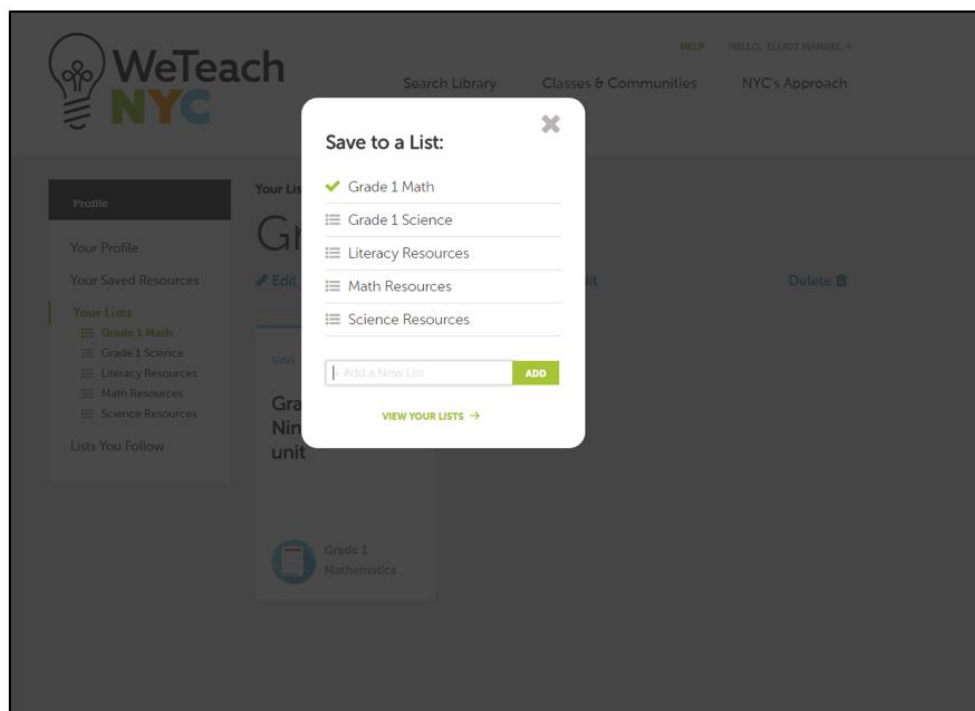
WeTeach NYC

HELP HELLO, ELLIOT MANDEL ⌄

Search Library Classes & Communities NYC's Approach

Profile

Your Profile

Your Saved Resources

Your Lists

Grade 1 Math

Grade 1 Science

Literacy Resources

Math Resources

Science Resources

Lists You Follow

Your Lis

Gr

Edit

it

Delete

Unit

Gra

Nin

unit

Grade 1 Mathematics

Save to a List:

Grade 1 Math

Grade 1 Science

Literacy Resources

Math Resources

Science Resources

Add a New List

ADD

VIEW YOUR LISTS →